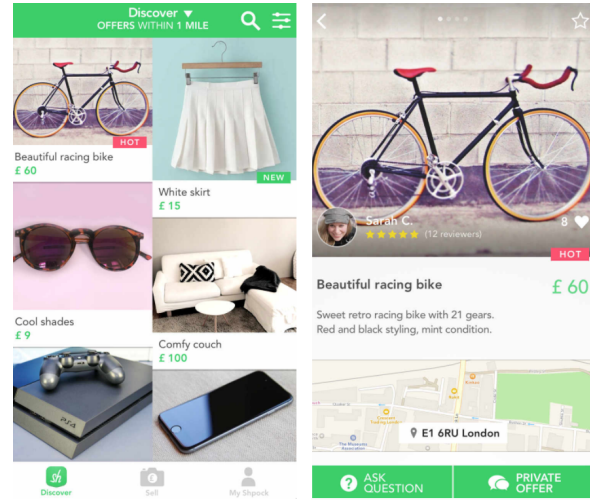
Discover ▼
OFFERS WITHIN 1 MILE

HOT
Beautiful racing bike
£ 60

NEW
White skirt
£ 15

Cool shades
£ 9

Comfy couch
£ 100

PS4

Discover
Sell
My Shpock

Sarah C.
(12 reviewers)
8

HOT
Beautiful racing bike
£ 60

Sweet retro racing bike with 21 gears. Red and black styling, mint condition.

E1 6RU London

ASK QUESTION

PRIVATE OFFER